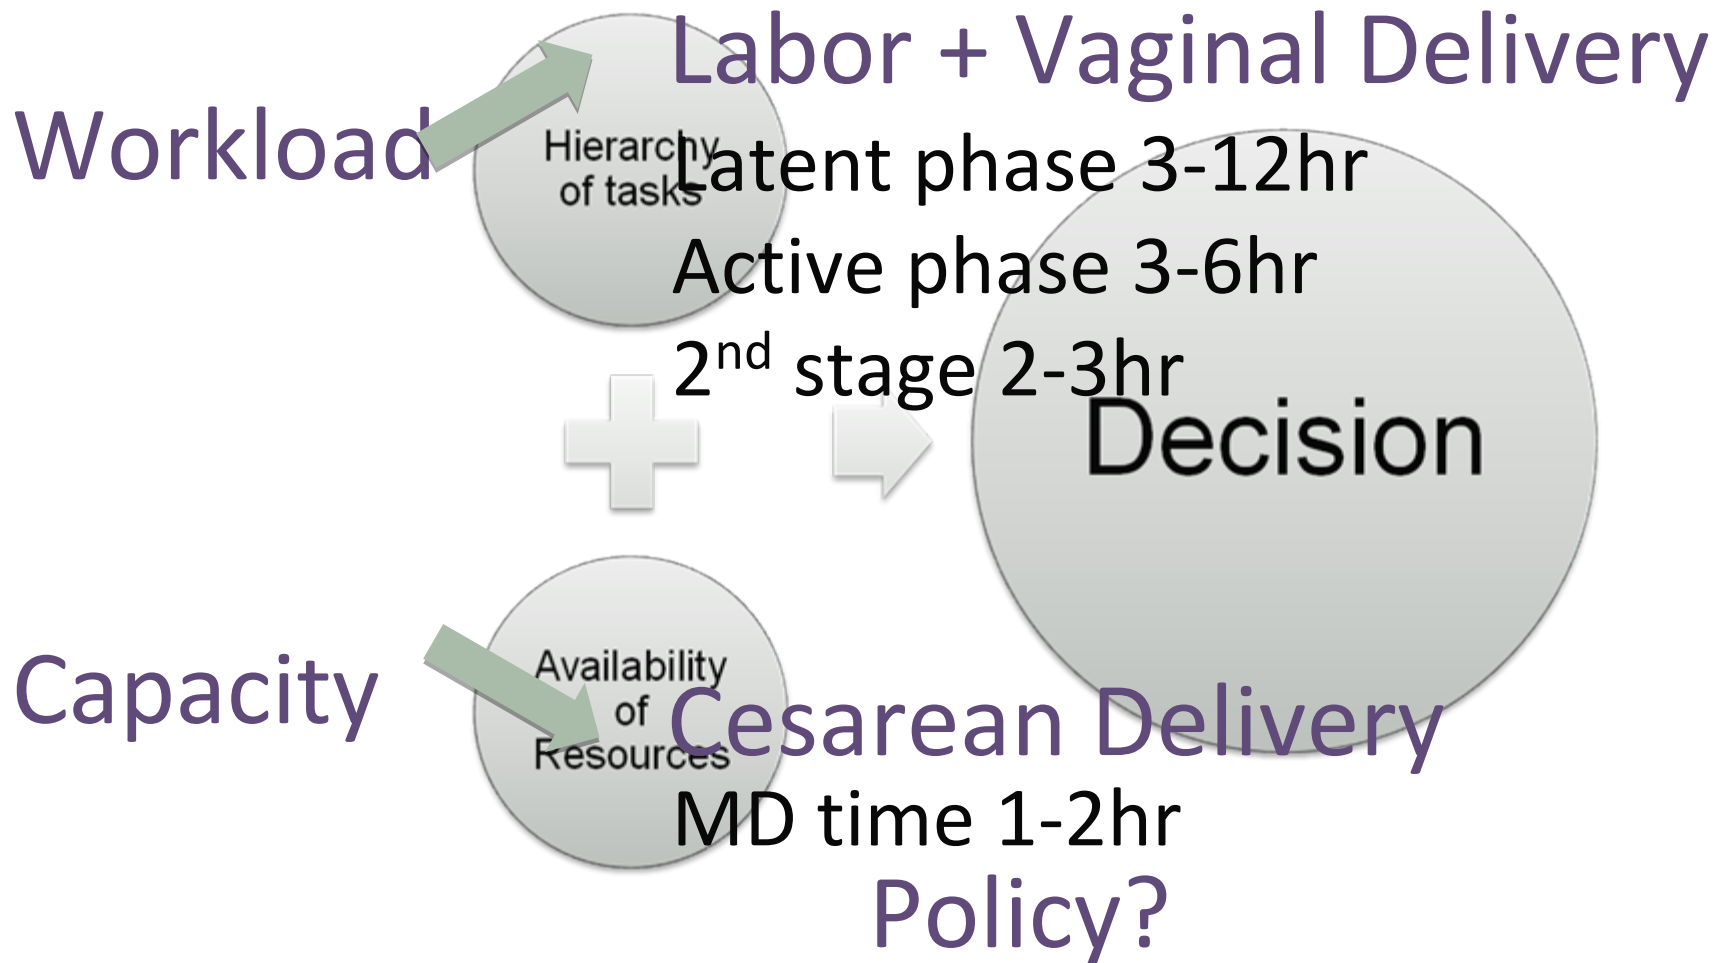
Labor + Vaginal Delivery

Workload

Hierarchy of tasks

Latent phase 3-12hr

Active phase 3-6hr

$2^{nd}$ stage 2-3hr

Decision

Capacity

Availability of Resources

Cesarean Delivery

MD time 1-2hr

Policy?